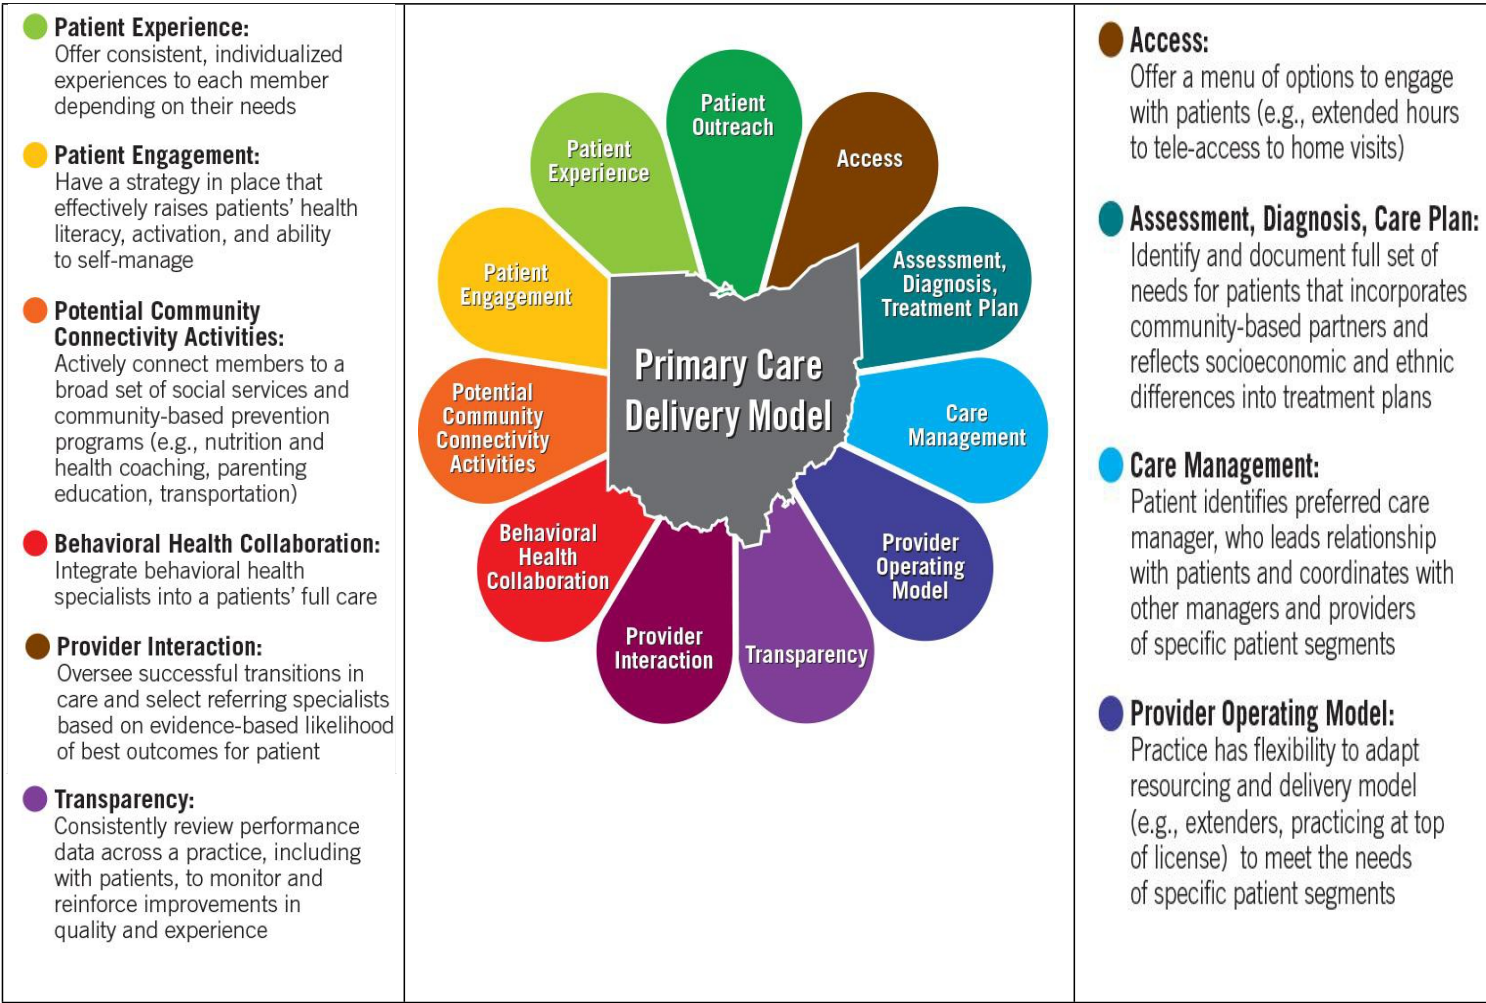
Patient Experience:
Offer consistent, individualized experiences to each member depending on their needs

Patient Engagement:
Have a strategy in place that effectively raises patients' health literacy, activation, and ability to self-manage

Potential Community Connectivity Activities:
Actively connect members to a broad set of social services and community-based prevention programs (e.g., nutrition and health coaching, parenting education, transportation)

Behavioral Health Collaboration:
Integrate behavioral health specialists into a patients' full care

Provider Interaction:
Oversee successful transitions in care and select referring specialists based on evidence-based likelihood of best outcomes for patient

Transparency:
Consistently review performance data across a practice, including with patients, to monitor and reinforce improvements in quality and experience

Patient Outreach
Patient Experience
Access
Patient Engagement
Assessment, Diagnosis, Treatment Plan
Primary Care Delivery Model
Potential Community Connectivity Activities
Care Management
Behavioral Health Collaboration
Provider Operating Model
Provider Interaction
Transparency

Access:
Offer a menu of options to engage with patients (e.g., extended hours to tele-access to home visits)

Assessment, Diagnosis, Care Plan:
Identify and document full set of needs for patients that incorporates community-based partners and reflects socioeconomic and ethnic differences into treatment plans

Care Management:
Patient identifies preferred care manager, who leads relationship with patients and coordinates with other managers and providers of specific patient segments

Provider Operating Model:
Practice has flexibility to adapt resourcing and delivery model (e.g., extenders, practicing at top of license) to meet the needs of specific patient segments